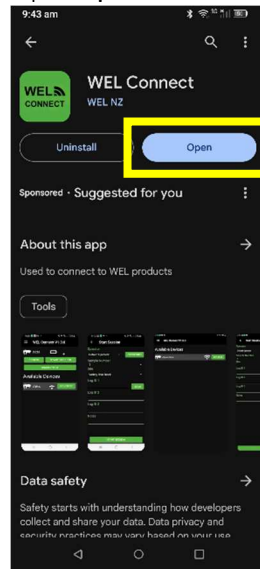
9:43 am

WEL CONNECT

WEL Connect
WEL NZ

Uninstall

Open

Sponsored · Suggested for you

About this app

Used to connect to WEL products

Tools

Available Devices

Data safety

Safety starts with understanding how developers collect and share your data. Data privacy and security practices may vary based on your use